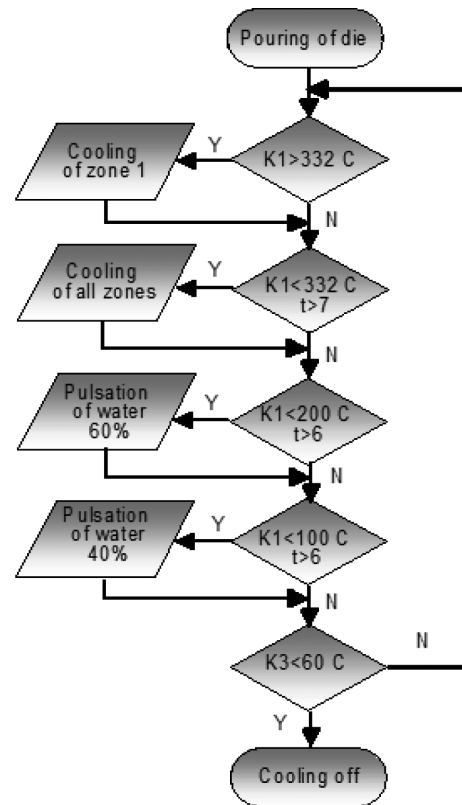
Pouring of die

K1>332 C

Y

Cooling of zone 1

N

K1<332 C t>7

Y

Cooling of all zones

N

K1<200 C t>6

Y

Pulsation of water 60%

N

K1<100 C t>6

Y

Pulsation of water 40%

N

K3<60 C

N

Y

Cooling off